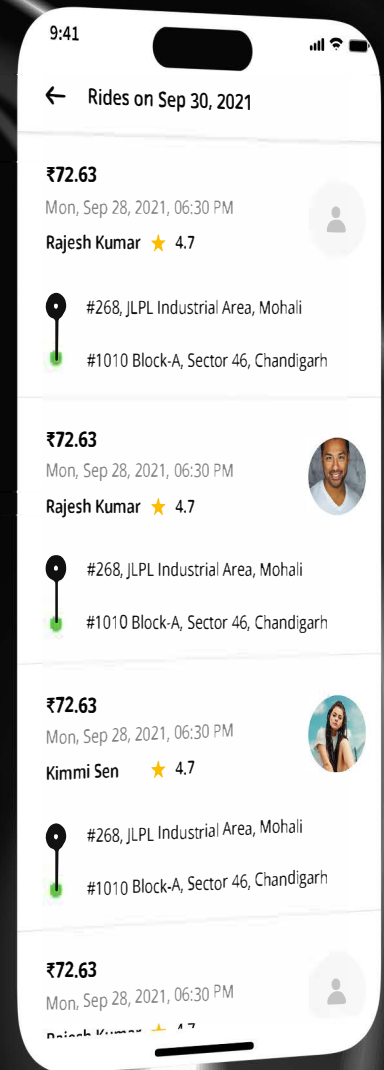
9:41

Rides on Sep 30, 2021

₹72.63
Mon, Sep 28, 2021, 06:30 PM
Rajesh Kumar ★ 4.7

#268, JLPL Industrial Area, Mohali
#1010 Block-A, Sector 46, Chandigarh

₹72.63
Mon, Sep 28, 2021, 06:30 PM
Rajesh Kumar ★ 4.7

#268, JLPL Industrial Area, Mohali
#1010 Block-A, Sector 46, Chandigarh

₹72.63
Mon, Sep 28, 2021, 06:30 PM
Kimmi Sen ★ 4.7

#268, JLPL Industrial Area, Mohali
#1010 Block-A, Sector 46, Chandigarh

₹72.63
Mon, Sep 28, 2021, 06:30 PM
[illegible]